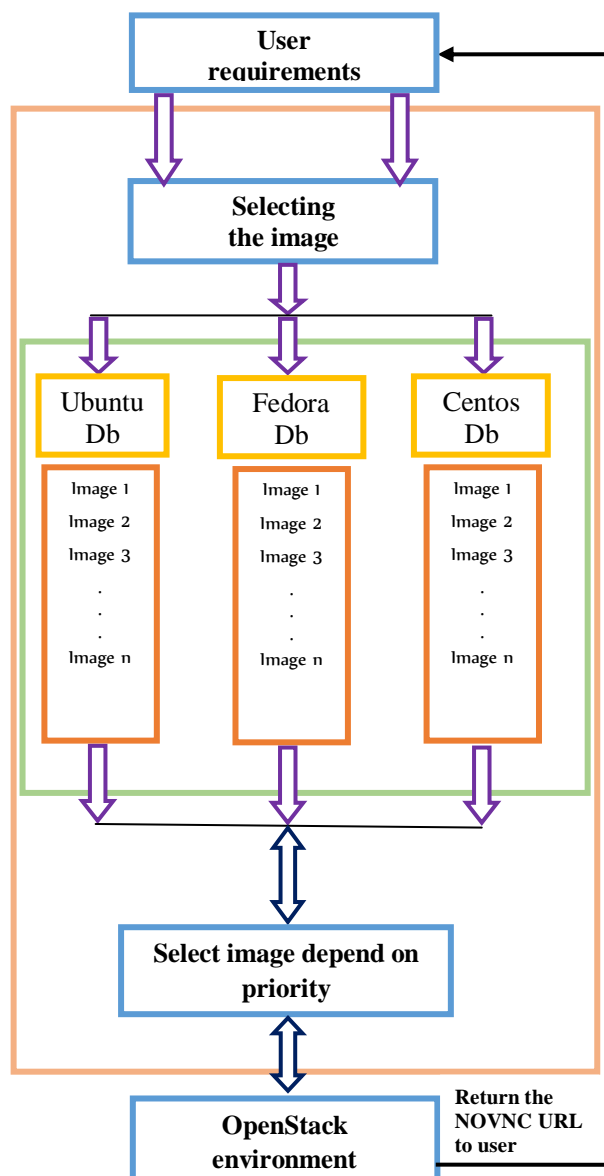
User requirements

Selecting the image

Ubuntu Db

Image 1
Image 2
Image 3
.
.
.
Image n

Fedora Db

Image 1
Image 2
Image 3
.
.
.
Image n

Centos Db

Image 1
Image 2
Image 3
.
.
.
Image n

Select image depend on priority

OpenStack environment

Return the NOVNC URL to user